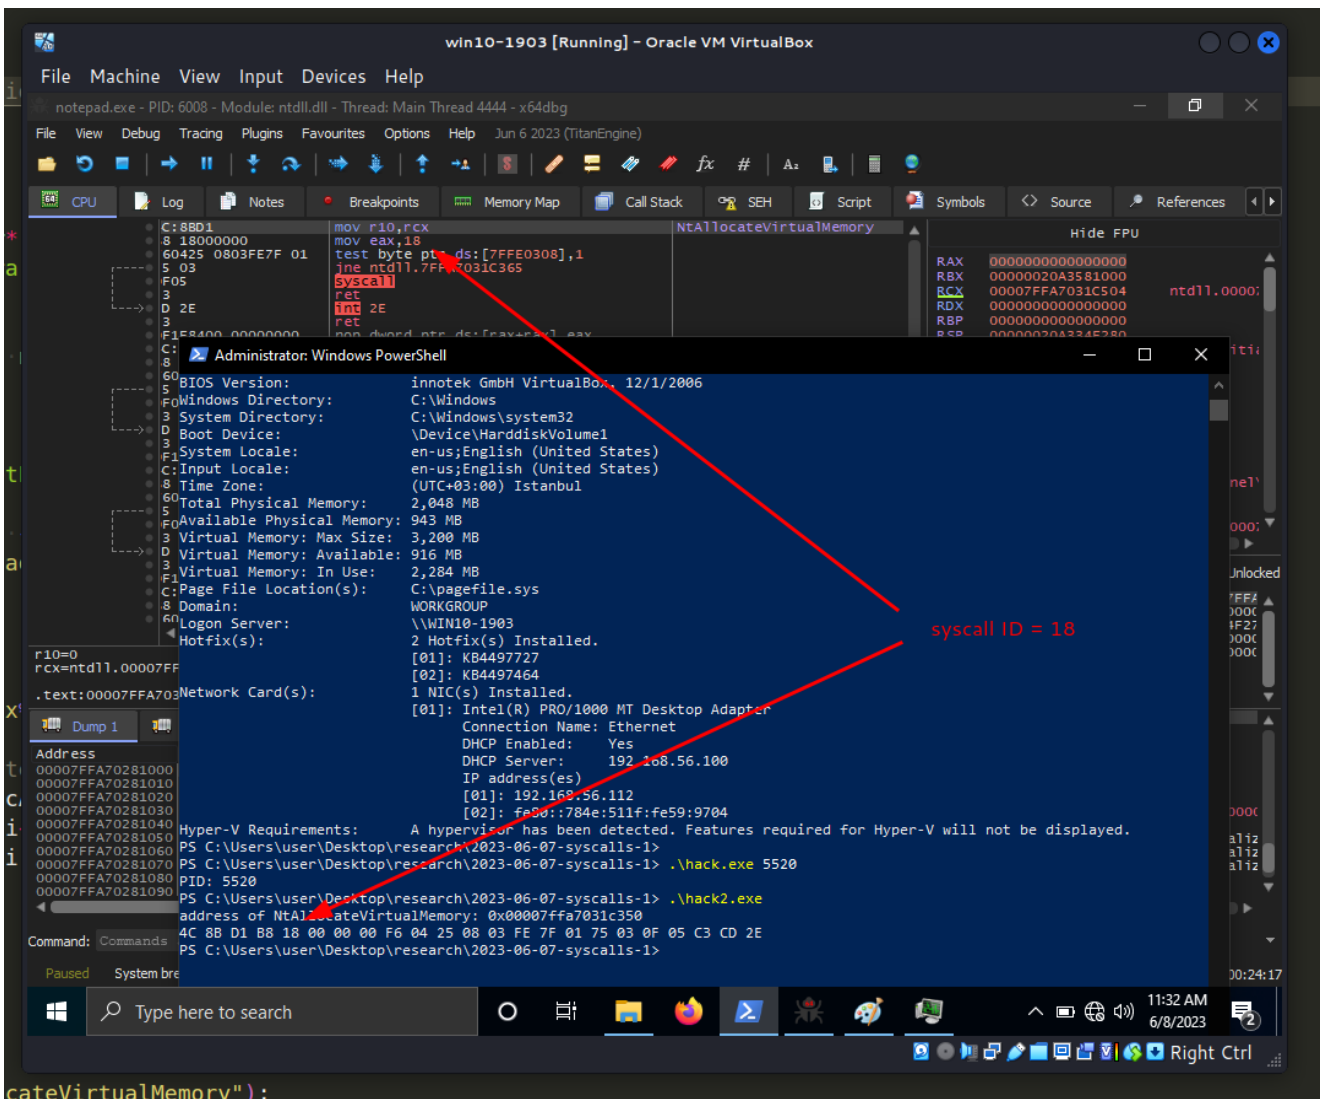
win10-1903 [Running] - Oracle VM VirtualBox

File Machine View Input Devices Help

notepad.exe - PID: 6008 - Module: ntdll.dll - Thread: Main Thread 4444 - x64dbg

File View Debug Tracing Plugins Favourites Options Help Jun 6 2023 (TitanEngine)

CPU Log Notes Breakpoints Memory Map Call Stack SEH Script Symbols Source References

mov r10,rcx
mov eax,18
test byte ptr ds:[7FFE0308],1
jne ntdll.7FFA7031C365
syscall
ret
int 2E
ret

NtAllocateVirtualMemory

Hide FPU

RAX 0000000000000000
RBX 00000020A3581000
RCX 00007FFA7031C504 ntdll.0000
RDX 0000000000000000
RBP 0000000000000000

Administrator: Windows PowerShell

BIOS Version: innotek GmbH VirtualBox, 12/1/2006
Windows Directory: C:\Windows
System Directory: C:\Windows\system32
Boot Device: \Device\HarddiskVolume1
System Locale: en-us;English (United States)
Input Locale: en-us;English (United States)
Time Zone: (UTC+03:00) Istanbul
Total Physical Memory: 2,048 MB
Available Physical Memory: 943 MB
Virtual Memory: Max Size: 3,200 MB
Virtual Memory: Available: 916 MB
Virtual Memory: In Use: 2,284 MB
Page File Location(s): C:\pagefile.sys
Domain: WORKGROUP
Logon Server: \\WIN10-1903
Hotfix(s): 2 Hotfix(s) Installed.
[01]: KB4497727
[02]: KB4497464
Network Card(s): 1 NIC(s) Installed.
[01]: Intel(R) PRO/1000 MT Desktop Adapter
Connection Name: Ethernet
DHCP Enabled: Yes
DHCP Server: 192.168.56.100
IP address(es)
[01]: 192.168.56.112
[02]: fe80::784e:511f:fe59:9704
Hyper-V Requirements: A hypervisor has been detected. Features required for Hyper-V will not be displayed.
PS C:\Users\user\Desktop\research\2023-06-07-syscalls-1>
PS C:\Users\user\Desktop\research\2023-06-07-syscalls-1> .\hack.exe 5520
PID: 5520
PS C:\Users\user\Desktop\research\2023-06-07-syscalls-1> .\hack2.exe
address of NtAllocateVirtualMemory: 0x00007ffa7031c350
4C 8B D1 B8 18 00 00 00 F6 04 25 08 03 FE 7F 01 75 03 0F 05 C3 CD 2E
PS C:\Users\user\Desktop\research\2023-06-07-syscalls-1>

syscall ID = 18

r10=0
rcx=ntdll.00007FF
.text:00007FFA703

Dump 1
Address
00007FFA70281000
00007FFA70281010
00007FFA70281020
00007FFA70281030
00007FFA70281040
00007FFA70281050
00007FFA70281060
00007FFA70281070
00007FFA70281080
00007FFA70281090

Command: Commands
Paused System bre
Unlocked
00:24:17

Type here to search
11:32 AM
6/8/2023
Right Ctrl

cateVirtualMemory");